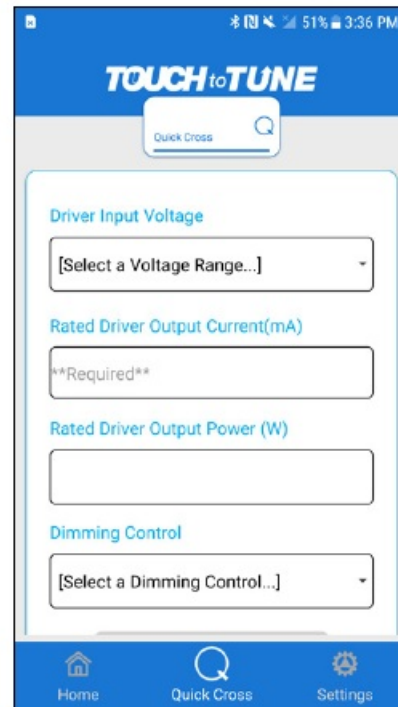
51% 3:36 PM

TOUCH to TUNE

Quick Cross

Driver Input Voltage

[Select a Voltage Range...]

Rated Driver Output Current(mA)

**Required**

Rated Driver Output Power (W)

Dimming Control

[Select a Dimming Control...]

Home
Quick Cross
Settings